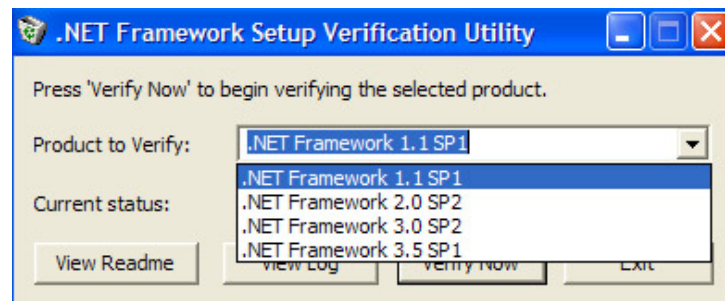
.NET Framework Setup Verification Utility

Press 'Verify Now' to begin verifying the selected product.

Product to Verify: .NET Framework 1.1 SP1

.NET Framework 1.1 SP1
.NET Framework 2.0 SP2
.NET Framework 3.0 SP2
.NET Framework 3.5 SP1

Current status:

View Readme

View Log

Verify Now

Exit